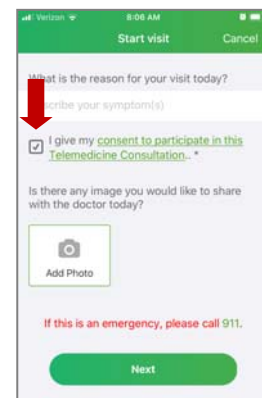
Verizon 8:06 AM
Start visit Cancel

What is the reason for your visit today?

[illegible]scribe your symptom(s)

I give my consent to participate in this Telemedicine Consultation.. *

Is there any image you would like to share with the doctor today?

Add Photo

If this is an emergency, please call 911.

Next